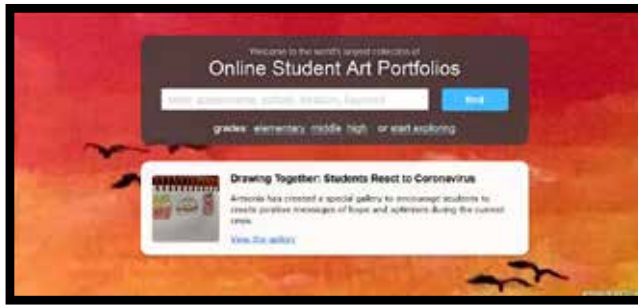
Welcome to the world's largest collection of
Online Student Art Portfolios

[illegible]

find

grades: elementary middle high or start exploring

Drawing Together: Students React to Coronavirus

Artsonia has created a special gallery to encourage students to create positive messages of hope and optimism during the current crisis.

View the gallery